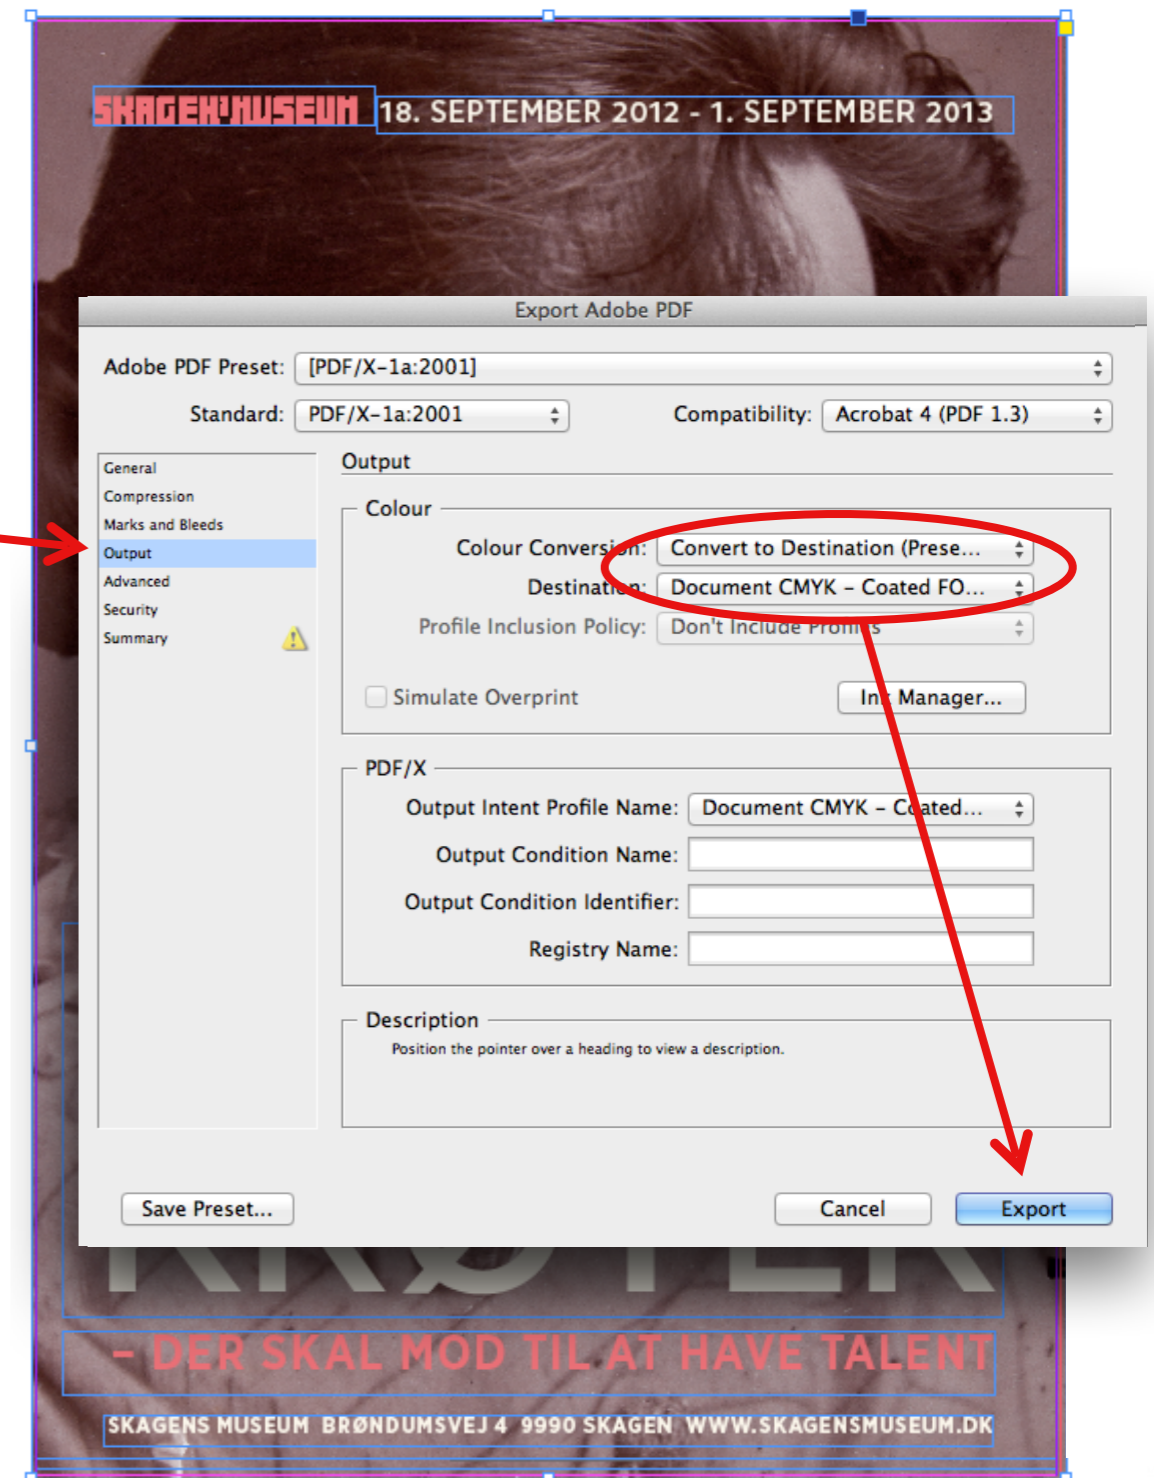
SKAGENS MUSEUM 18. SEPTEMBER 2012 - 1. SEPTEMBER 2013

Export Adobe PDF

Adobe PDF Preset: [PDF/X-1a:2001]

Standard: PDF/X-1a:2001

Compatibility: Acrobat 4 (PDF 1.3)

General
Compression
Marks and Bleeds
Output
Advanced
Security
Summary

Output

Colour

Colour Conversion: Convert to Destination (Prese...

Destination: Document CMYK – Coated FO...

Profile Inclusion Policy: Don't Include Profiles

Simulate Overprint

Ink Manager...

PDF/X

Output Intent Profile Name: Document CMYK – Coated...

Output Condition Name:

Output Condition Identifier:

Registry Name:

Description

Position the pointer over a heading to view a description.

Save Preset...

Cancel

Export

KRØYER

- DER SKAL MOD TIL AT HAVE TALENT

SKAGENS MUSEUM BRØNDUMSVEJ 4 9990 SKAGEN WWW.SKAGENSMUSEUM.DK